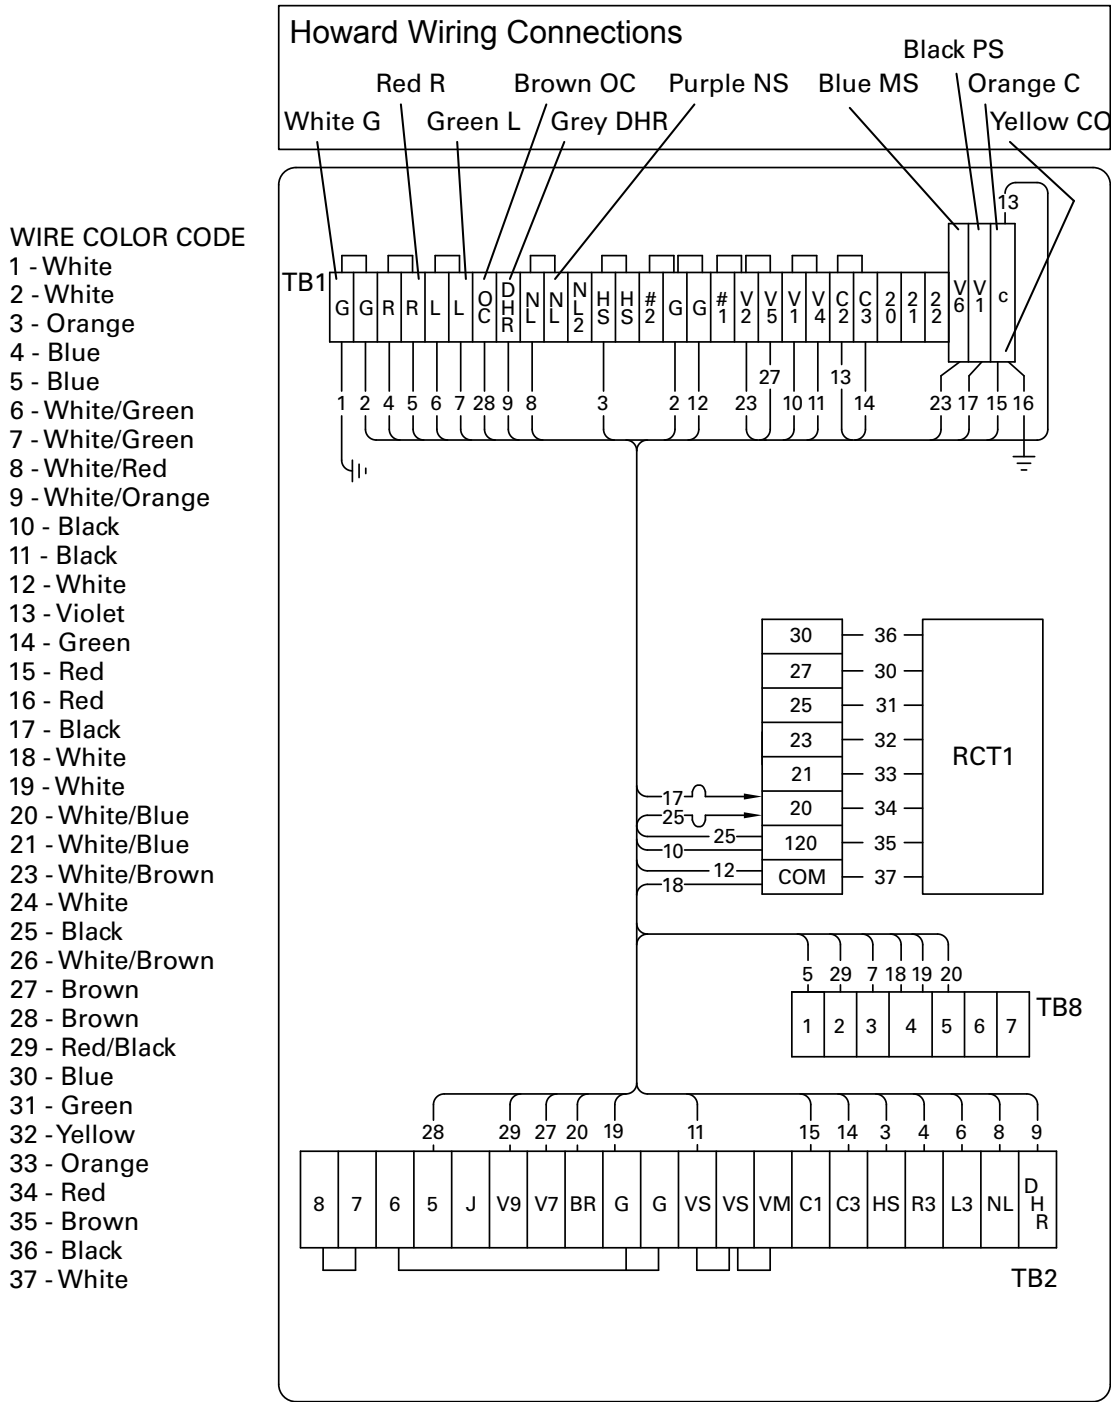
WIRE COLOR CODE
1 - White
2 - White
3 - Orange
4 - Blue
5 - Blue
6 - White/Green
7 - White/Green
8 - White/Red
9 - White/Orange
10 - Black
11 - Black
12 - White
13 - Violet
14 - Green
15 - Red
16 - Red
17 - Black
18 - White
19 - White
20 - White/Blue
21 - White/Blue
23 - White/Brown
24 - White
25 - Black
26 - White/Brown
27 - Brown
28 - Brown
29 - Red/Black
30 - Blue
31 - Green
32 - Yellow
33 - Orange
34 - Red
35 - Brown
36 - Black
37 - White

Howard Wiring Connections

Black PS
Red R
Brown OC
Purple NS
Blue MS
Orange C
White G
Green L
Grey DHR
Yellow CO

TB1
G G R R L L OC DHR NL NL NL2 HS HS #2 G G #1 V2 V5 V1 V4 C2 C3 20 21 22 V6 V1 c
13
1 2 4 5 6 7 28 9 8 3 2 12 23 27 10 11 13 14 23 17 15 16

| 30 | 36 |
|---|---|
| 27 | 30 |
| 25 | 31 |
| 23 | 32 |
| 21 | 33 |
| 20 | 34 |
| 120 | 35 |
| COM | 37 |

RCT1
17
25
25
10
12
18

5 29 7 18 19 20
TB8
| 1 | 2 | 3 | 4 | 5 | 6 | 7 |
|---|---|---|---|---|---|---|

28 29 27 20 19 11 15 14 3 4 6 8 9
| 8 | 7 | 6 | 5 | J | V9 | V7 | BR | G | G | VS | VS | VM | C1 | C3 | HS | R3 | L3 | NL | DHR |
|---|---|---|---|---|---|---|---|---|---|---|---|---|---|---|---|---|---|---|---|
TB2